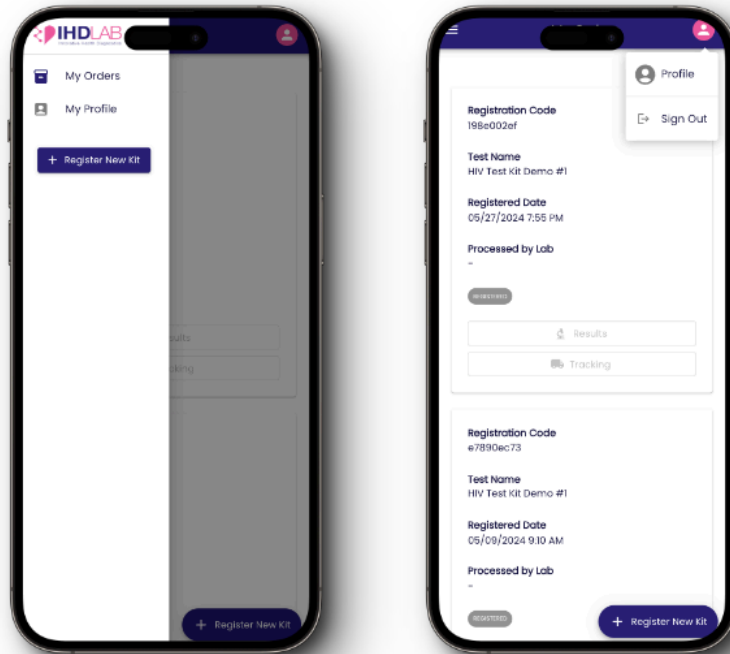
IHDLAB
Innovative Health Diagnostics

My Orders

My Profile

+ Register New Kit

sults

cking

+ Register New Kit

My Orders

Profile

Sign Out

Registration Code
198e002ef

Test Name
HIV Test Kit Demo #1

Registered Date
05/27/2024 7:55 PM

Processed by Lab
-

REGISTERED

Results

Tracking

Registration Code
e7890ec73

Test Name
HIV Test Kit Demo #1

Registered Date
05/09/2024 9:10 AM

Processed by Lab
-

REGISTERED

+ Register New Kit